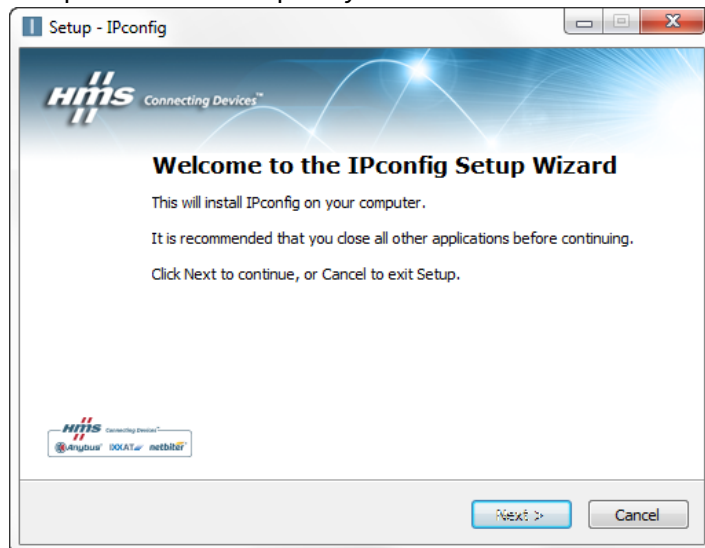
Setup - IPconfig

HMS Connecting Devices™

Welcome to the IPconfig Setup Wizard

This will install IPconfig on your computer.

It is recommended that you close all other applications before continuing.

Click Next to continue, or Cancel to exit Setup.

HMS Connecting Devices™
Anybus® IXXAT® netbiter®

Next >
Cancel